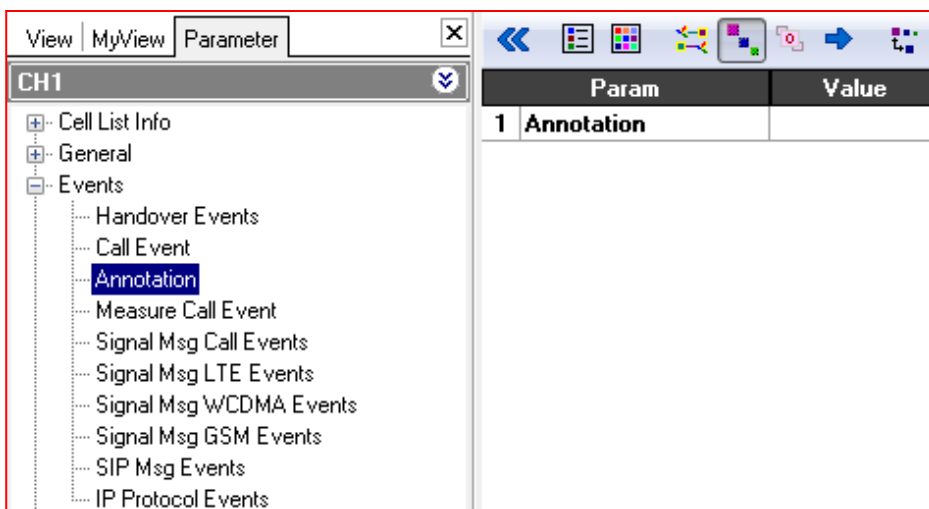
View | MyView | Parameter

CH1

Cell List Info
General
Events
Handover Events
Call Event
Annotation
Measure Call Event
Signal Msg Call Events
Signal Msg LTE Events
Signal Msg WCDMA Events
Signal Msg GSM Events
SIP Msg Events
IP Protocol Events

| | Param | Value |
|---|---|---|
| 1 | Annotation | |